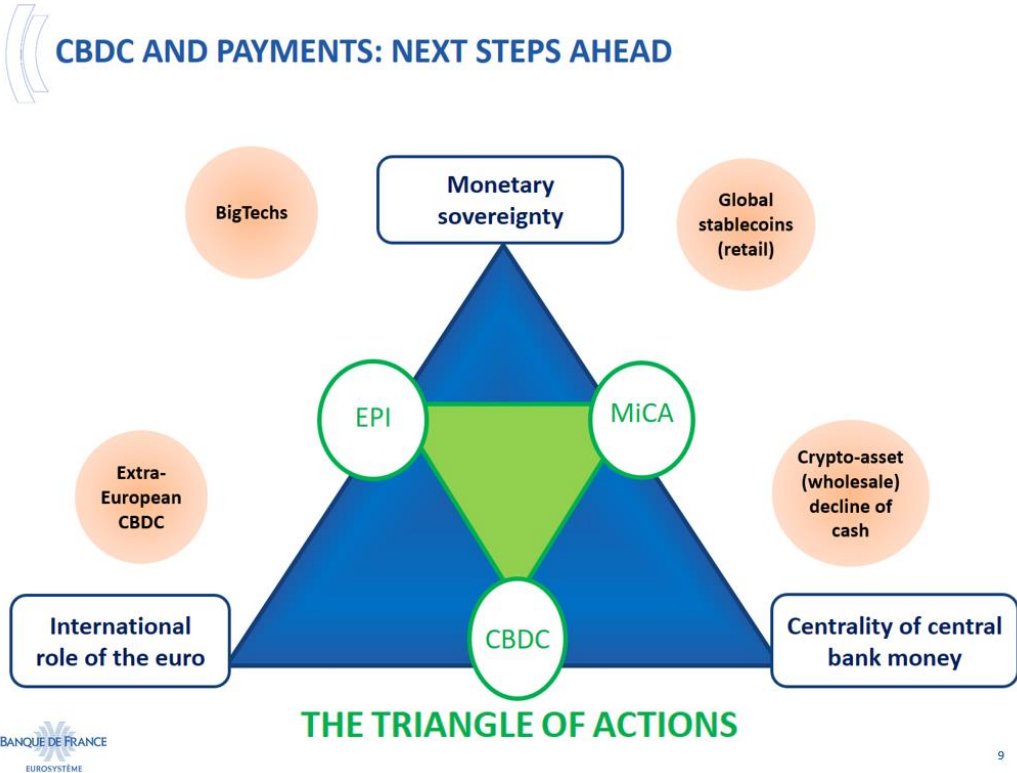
CBDC AND PAYMENTS: NEXT STEPS AHEAD

BigTechs

Monetary sovereignty

Global stablecoins (retail)

EPI

MiCA

Extra-European CBDC

Crypto-asset (wholesale) decline of cash

International role of the euro

CBDC

Centrality of central bank money

THE TRIANGLE OF ACTIONS

BANQUE DE FRANCE
EUROSYSTÈME

9